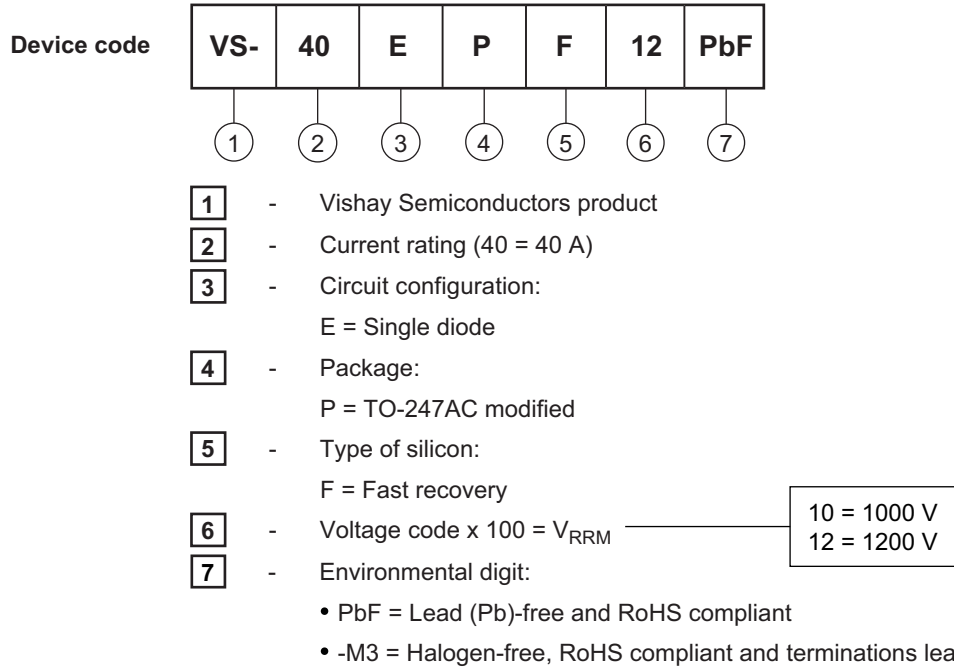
Device code

| VS- | 40 | E | P | F | 12 | PbF |
|---|---|---|---|---|---|---|

1 2 3 4 5 6 7

1 - Vishay Semiconductors product

2 - Current rating (40 = 40 A)

3 - Circuit configuration:

E = Single diode

4 - Package:

P = TO-247AC modified

5 - Type of silicon:

F = Fast recovery

6 - Voltage code x 100 = $V_{RRM}$

10 = 1000 V
12 = 1200 V

7 - Environmental digit:

• PbF = Lead (Pb)-free and RoHS compliant

• -M3 = Halogen-free, RoHS compliant and terminations lea